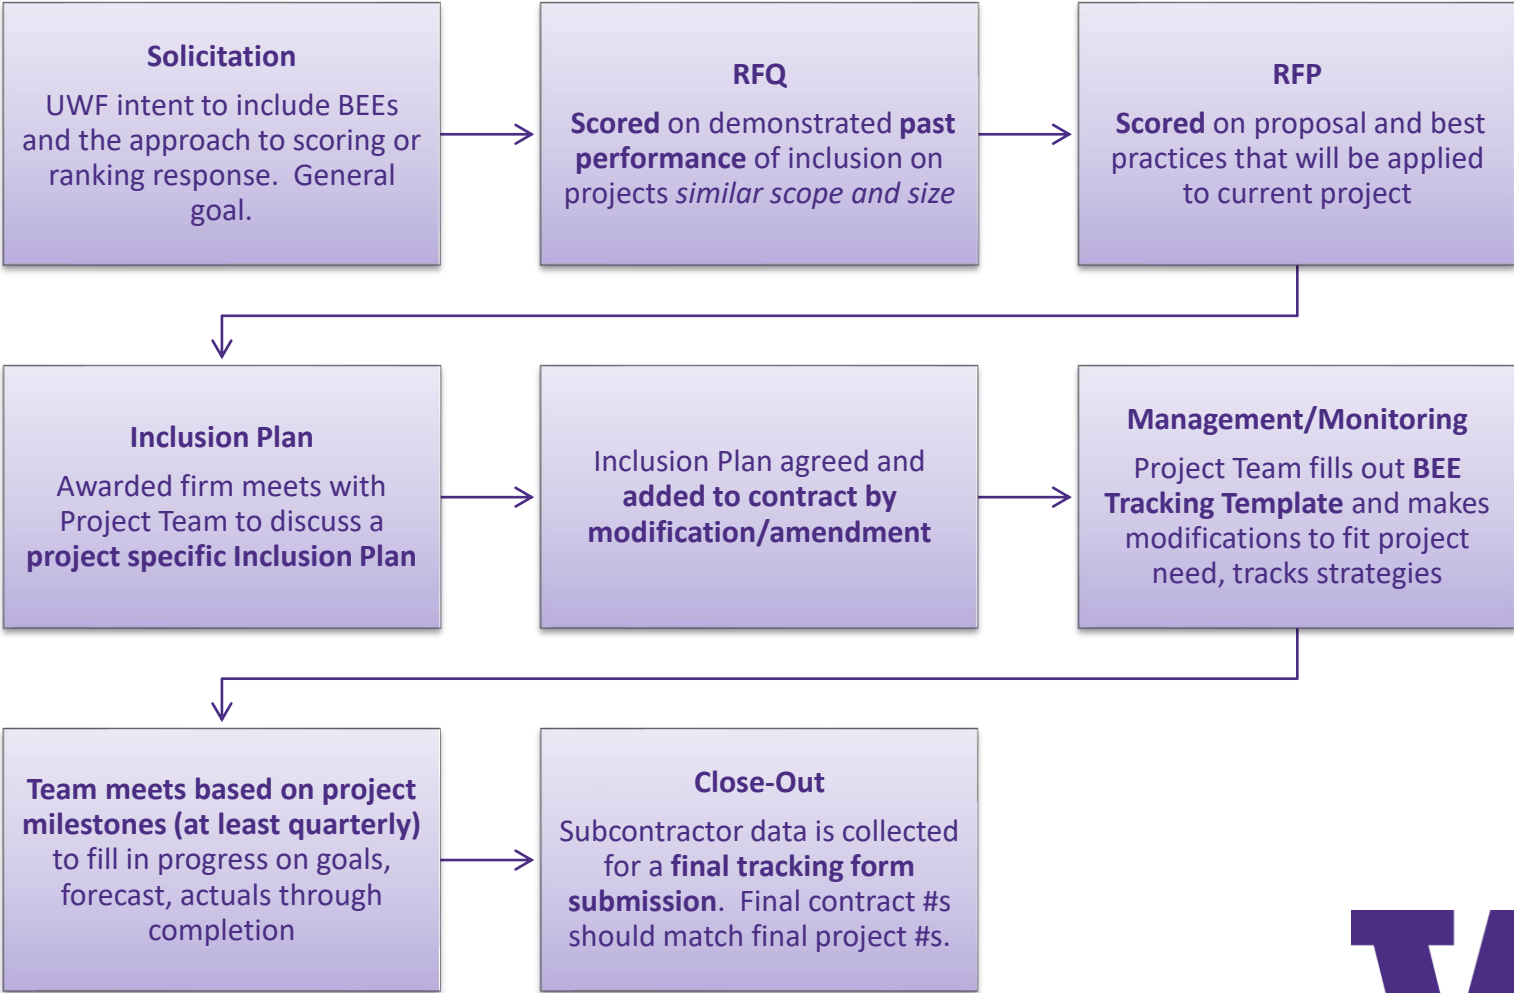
Solicitation

UWF intent to include BEEs and the approach to scoring or ranking response. General goal.

RFQ

Scored on demonstrated past performance of inclusion on projects similar scope and size

RFP

Scored on proposal and best practices that will be applied to current project

Inclusion Plan

Awarded firm meets with Project Team to discuss a project specific Inclusion Plan

Inclusion Plan agreed and added to contract by modification/amendment

Management/Monitoring

Project Team fills out BEE Tracking Template and makes modifications to fit project need, tracks strategies

Team meets based on project milestones (at least quarterly) to fill in progress on goals, forecast, actuals through completion

Close-Out

Subcontractor data is collected for a final tracking form submission. Final contract #s should match final project #s.